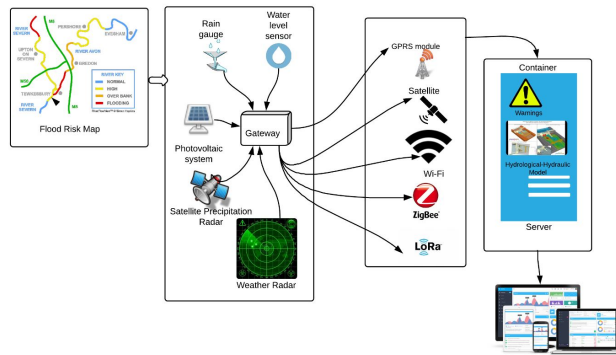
M5
PERSHORE
EVESHAM
RIVER SEVERN
UPTON ON SEVERN
RIVER AVON
BREDON
M50
RIVER AVON
M5
TEWKESBURY
RIVER KEY
NORMAL
HIGH
OVER BANK
FLOODING
RIVER SEVERN
Flood Risk Map

Rain gauge
Water level sensor
Photovoltaic system
Gateway
Satellite Precipitation Radar
Weather Radar

GPRS module
Satellite
Wi-Fi
ZigBee
LoRa

Container
Warnings
Hydrological-Hydraulic Model
Server